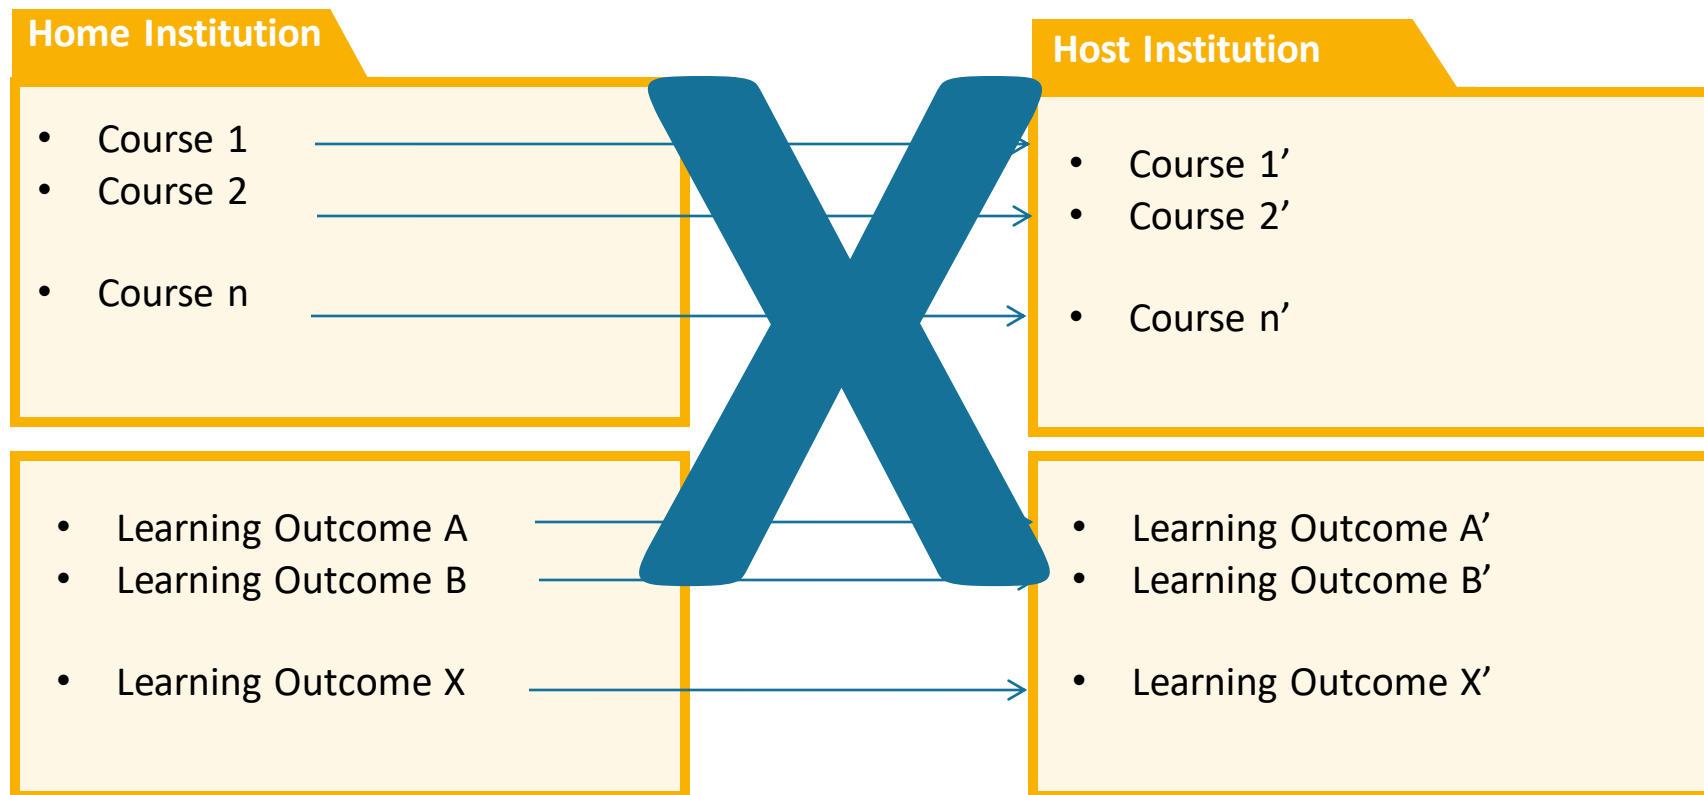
Home Institution

- Course 1
- Course 2
- Course n

Host Institution

- Course 1’
- Course 2’
- Course n’

X

- Learning Outcome A
- Learning Outcome B
- Learning Outcome X

- Learning Outcome A’
- Learning Outcome B’
- Learning Outcome X’